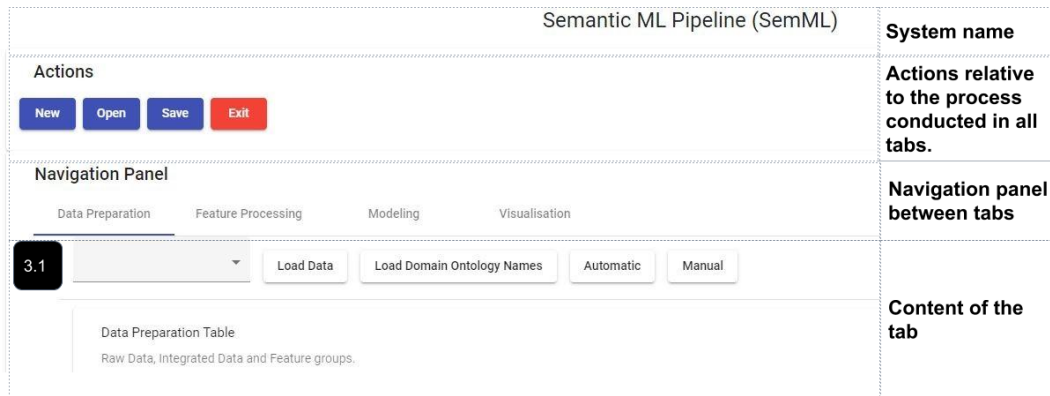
Semantic ML Pipeline (SemML)

System name

Actions

New Open Save Exit

Actions relative to the process conducted in all tabs.

Navigation Panel

Data Preparation Feature Processing Modeling Visualisation

Navigation panel between tabs

3.1

Load Data Load Domain Ontology Names Automatic Manual

Data Preparation Table

Raw Data, Integrated Data and Feature groups.

Content of the tab